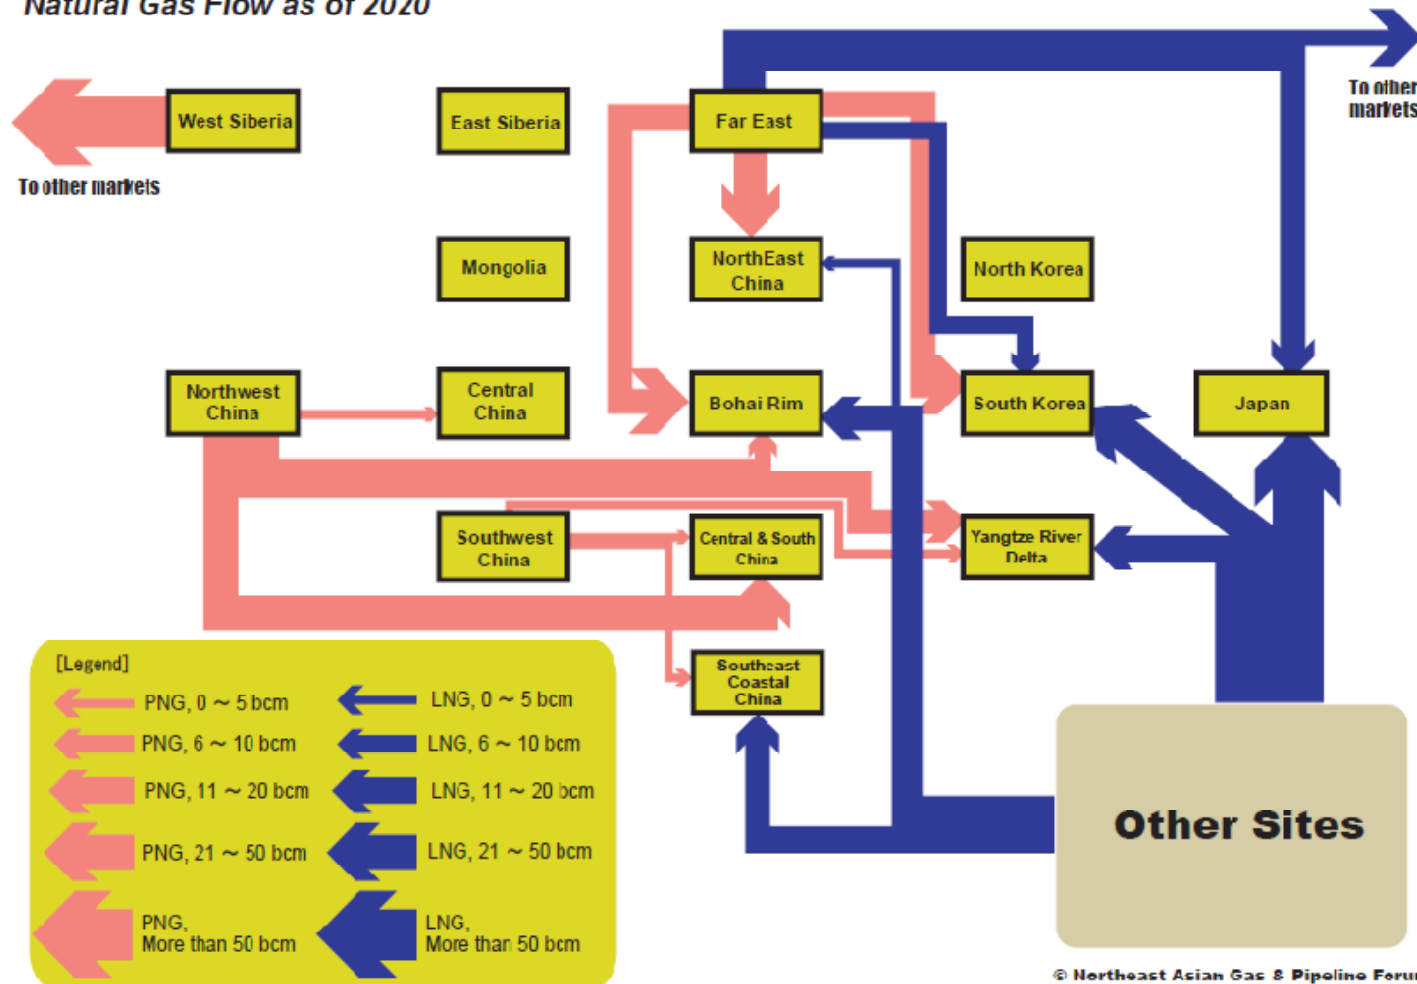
Natural Gas Flow as of 2020

West Siberia

To other markets

East Siberia

Far East

To other markets

NorthEast China

Mongolia

North Korea

Northwest China

Central China

Bohai Rim

South Korea

Japan

Southwest China

Central & South China

Yangtze River Delta

Southeast Coastal China

[Legend]

PNG, 0 ~ 5 bcm

LNG, 0 ~ 5 bcm

PNG, 6 ~ 10 bcm

LNG, 6 ~ 10 bcm

PNG, 11 ~ 20 bcm

LNG, 11 ~ 20 bcm

PNG, 21 ~ 50 bcm

LNG, 21 ~ 50 bcm

PNG, More than 50 bcm

LNG, More than 50 bcm

Other Sites

© Northeast Asian Gas & Pipeline Foru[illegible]